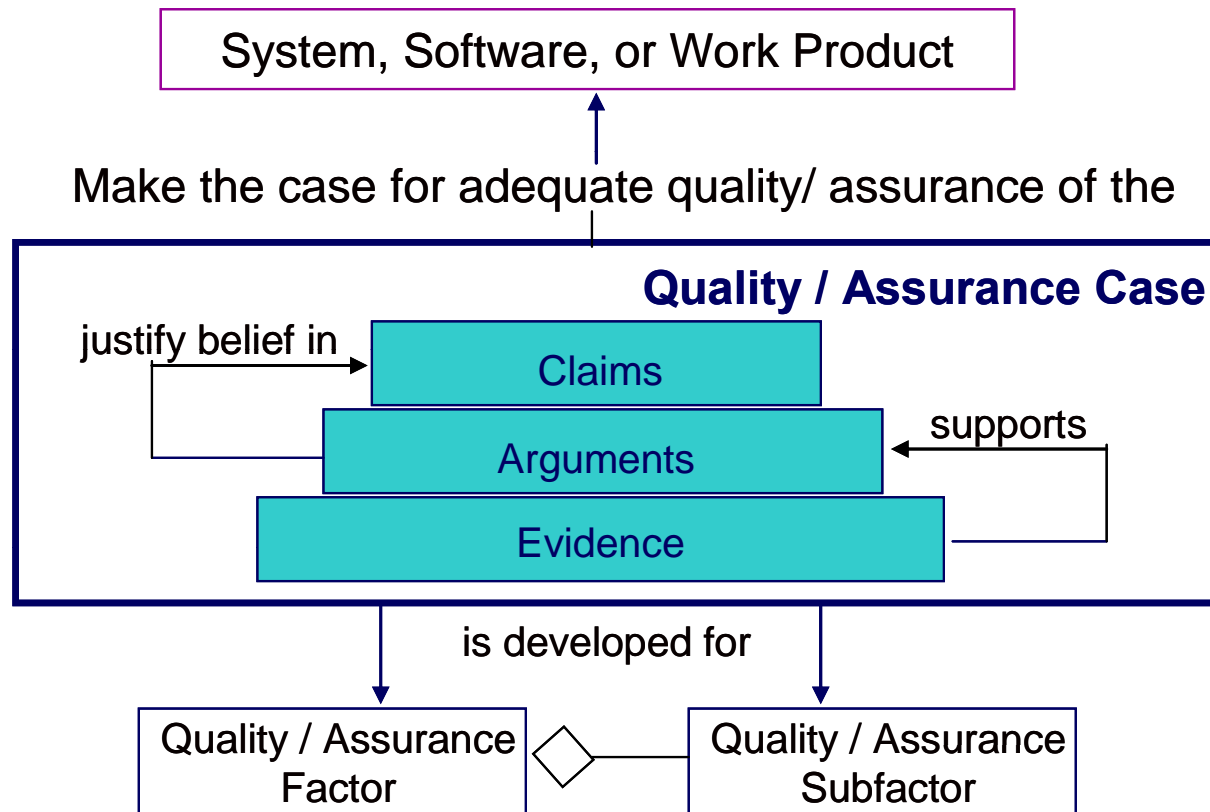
System, Software, or Work Product

Make the case for adequate quality/ assurance of the

Quality / Assurance Case

justify belief in

Claims

supports

Arguments

Evidence

is developed for

Quality / Assurance Factor

Quality / Assurance Subfactor